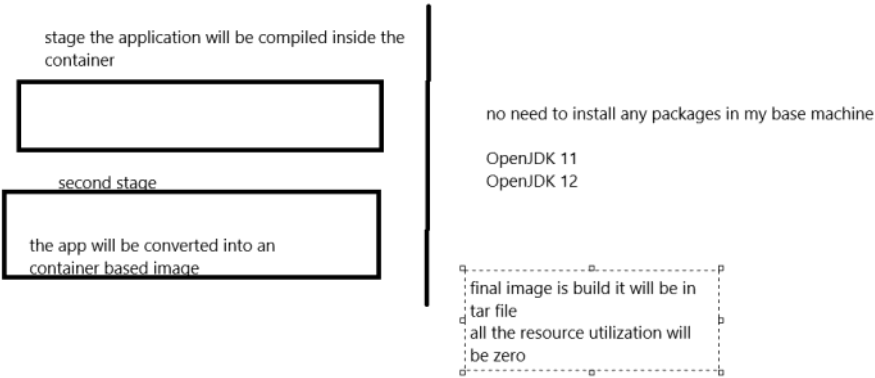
stage the application will be compiled inside the container

second stage

the app will be converted into an container based image

no need to install any packages in my base machine

OpenJDK 11
OpenJDK 12

final image is build it will be in tar file
all the resource utilization will be zero